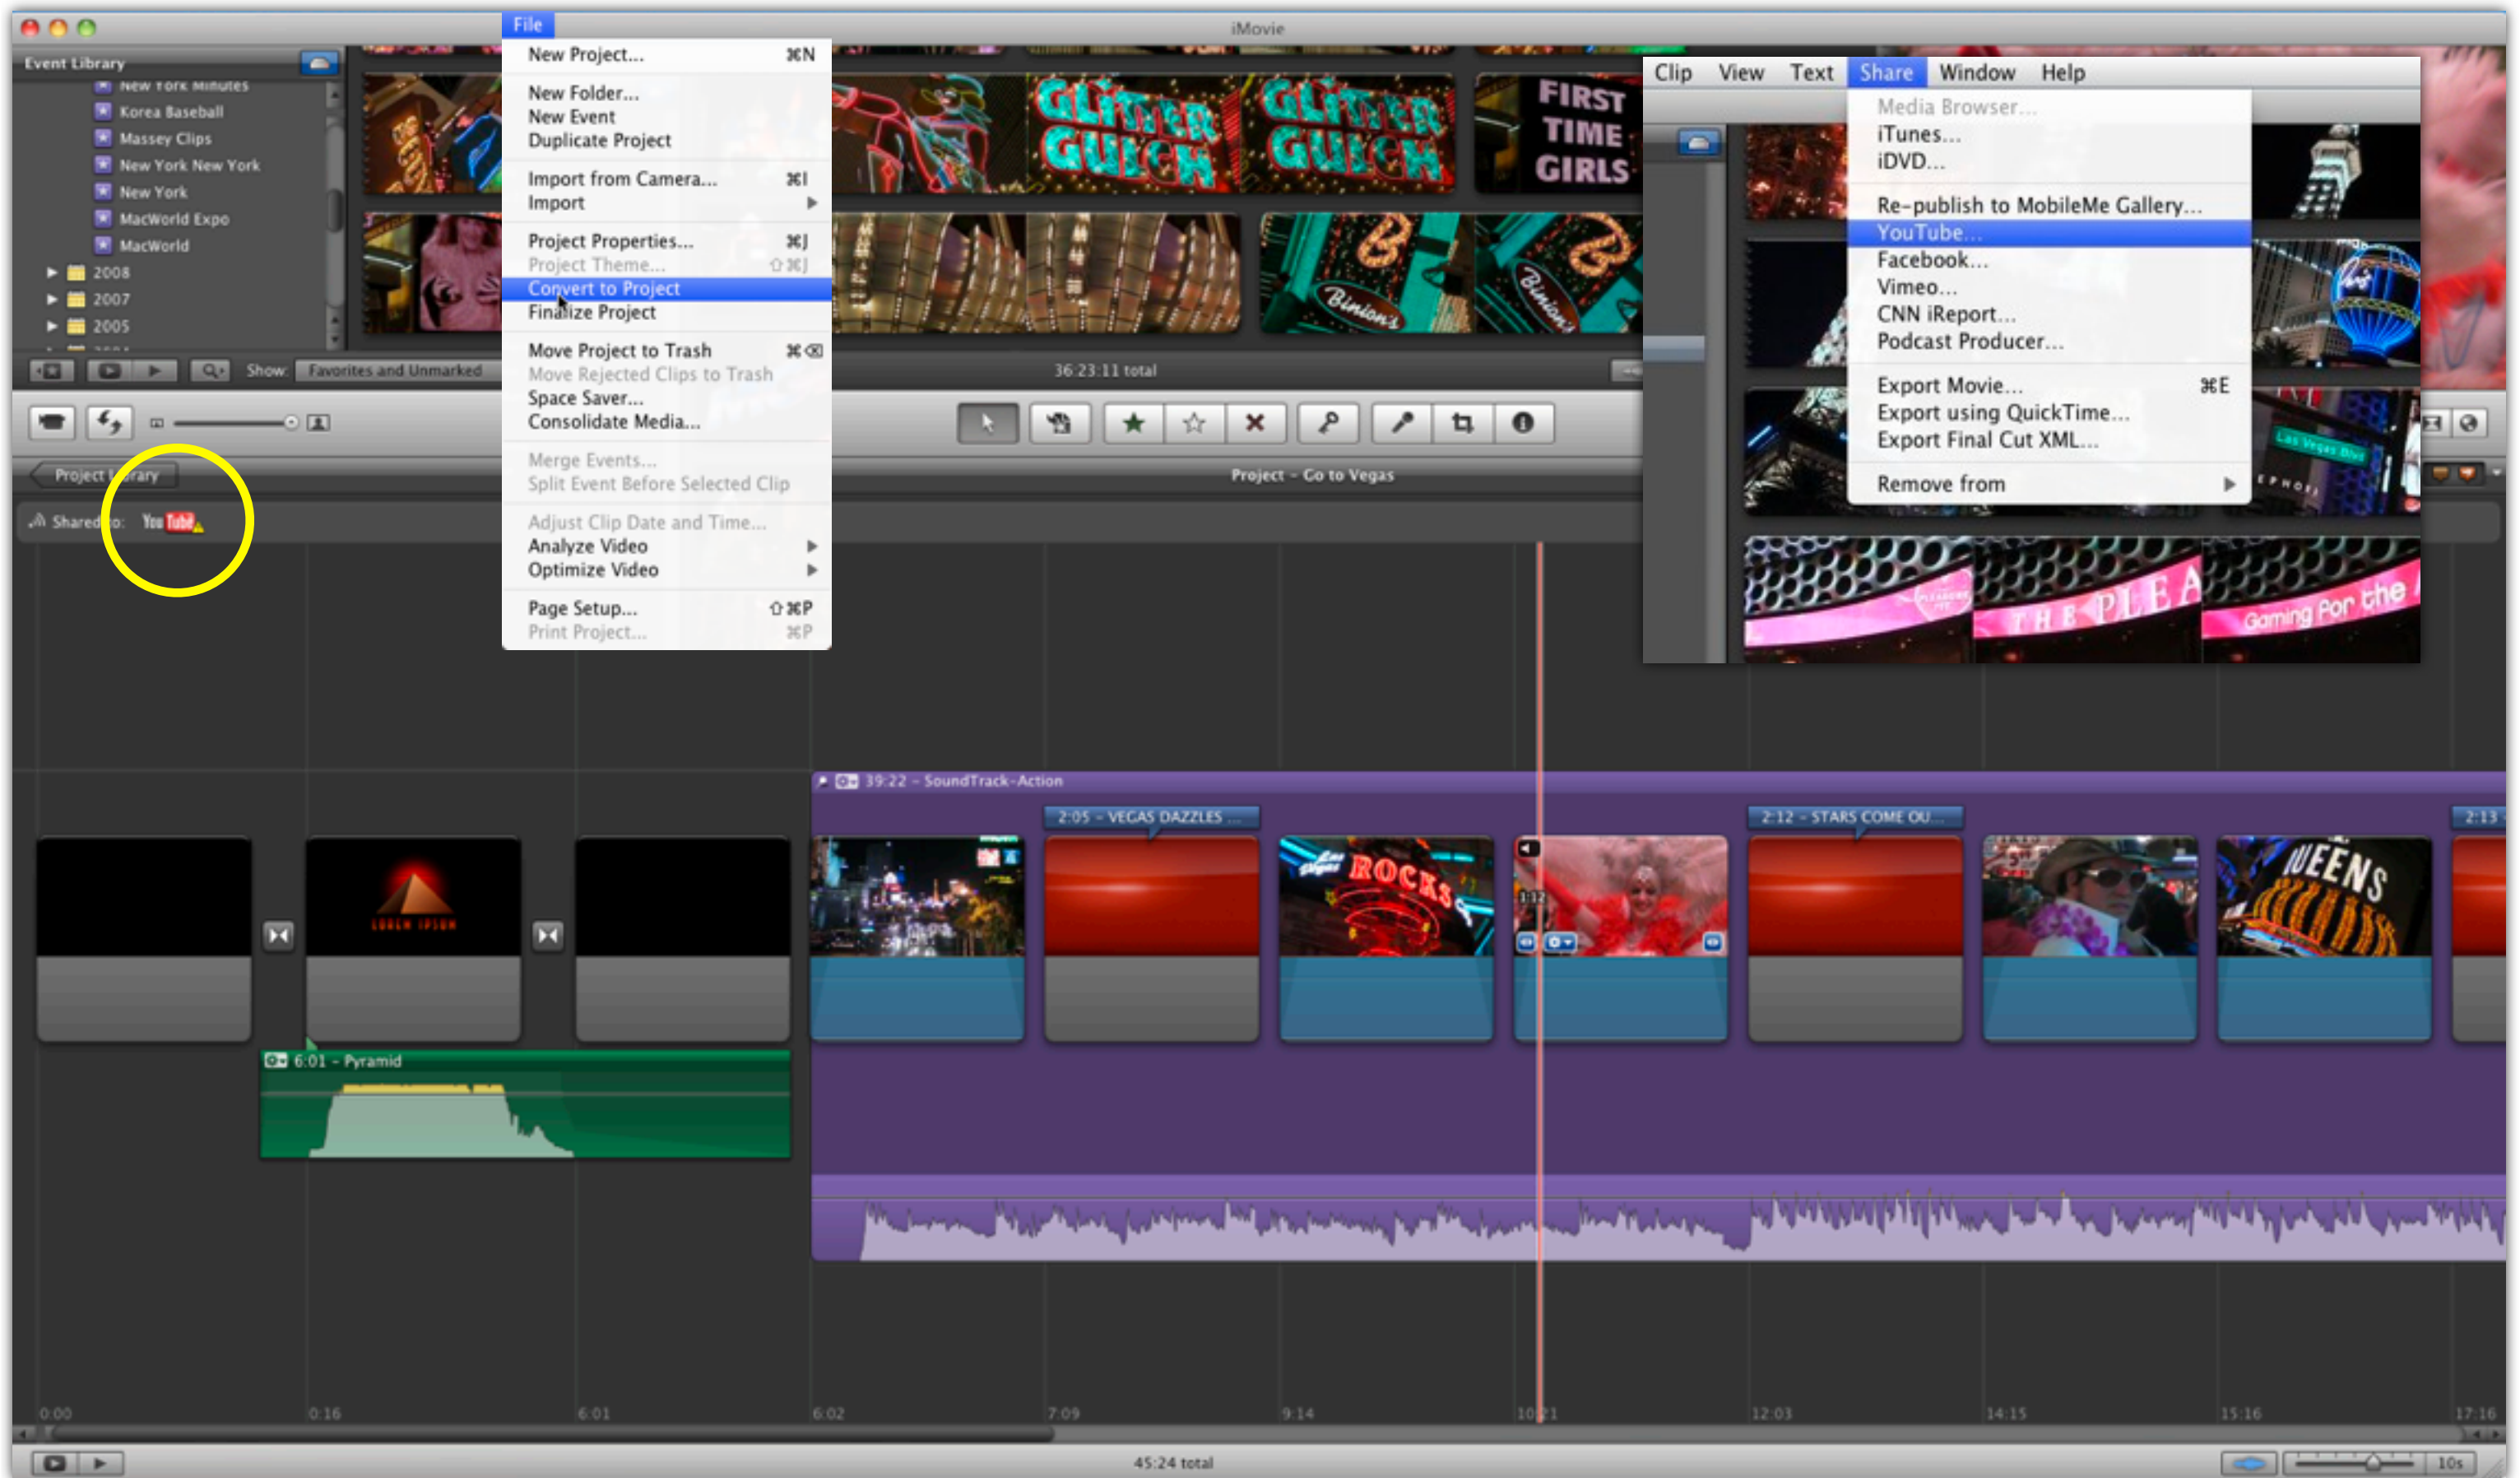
iMovie

Event Library
New York Minutes
Korea Baseball
Massey Clips
New York New York
New York
MacWorld Expo
MacWorld
2008
2007
2005

Show: Favorites and Unmarked

File
New Project... ⌘N
New Folder...
New Event
Duplicate Project
Import from Camera... ⌘I
Import
Project Properties... ⌘J
Project Theme... ⇧⌘J
Convert to Project
Finalize Project
Move Project to Trash ⌘⌫
Move Rejected Clips to Trash
Space Saver...
Consolidate Media...
Merge Events...
Split Event Before Selected Clip
Adjust Clip Date and Time...
Analyze Video
Optimize Video
Page Setup... ⇧⌘P
Print Project... ⌘P

GLITTER GULCH GLITTER GULCH
FIRST TIME GIRLS
Binion's Binion's

36:23:11 total

Clip View Text Share Window Help
Media Browser...
iTunes...
iDVD...
Re-publish to MobileMe Gallery...
YouTube...
Facebook...
Vimeo...
CNN iReport...
Podcast Producer...
Export Movie... ⌘E
Export using QuickTime...
Export Final Cut XML...
Remove from

THE PLEA
Gaming For the

Project Library
Shared to: YouTube
Project - Go to Vegas

39:22 - SoundTrack-Action
2:05 - VEGAS DAZZLES ...
2:12 - STARS COME OU...
2:13
ROCKS
QUEENS
6:01 - Pyramid

0:00 0:16 6:01 6:02 7:09 9:14 10:21 12:03 14:15 15:16 17:16

45:24 total
10s